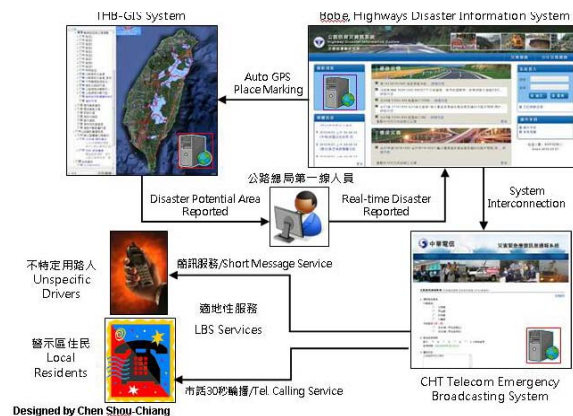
THB-GIS System

Bobe, Highways Disaster Information System

Auto GPS Place Marking

公路總局第一線人員

Disaster Potential Area Reported

Real-time Disaster Reported

System Interconnection

不特定用路人
Unspecific Drivers

簡訊服務/Short Message Service

適地性服務
LBS Services

警示區住民
Local Residents

市話30秒輪播/Tel. Calling Service

CHT Telecom Emergency Broadcasting System

Designed by Chen Shou-Chiang